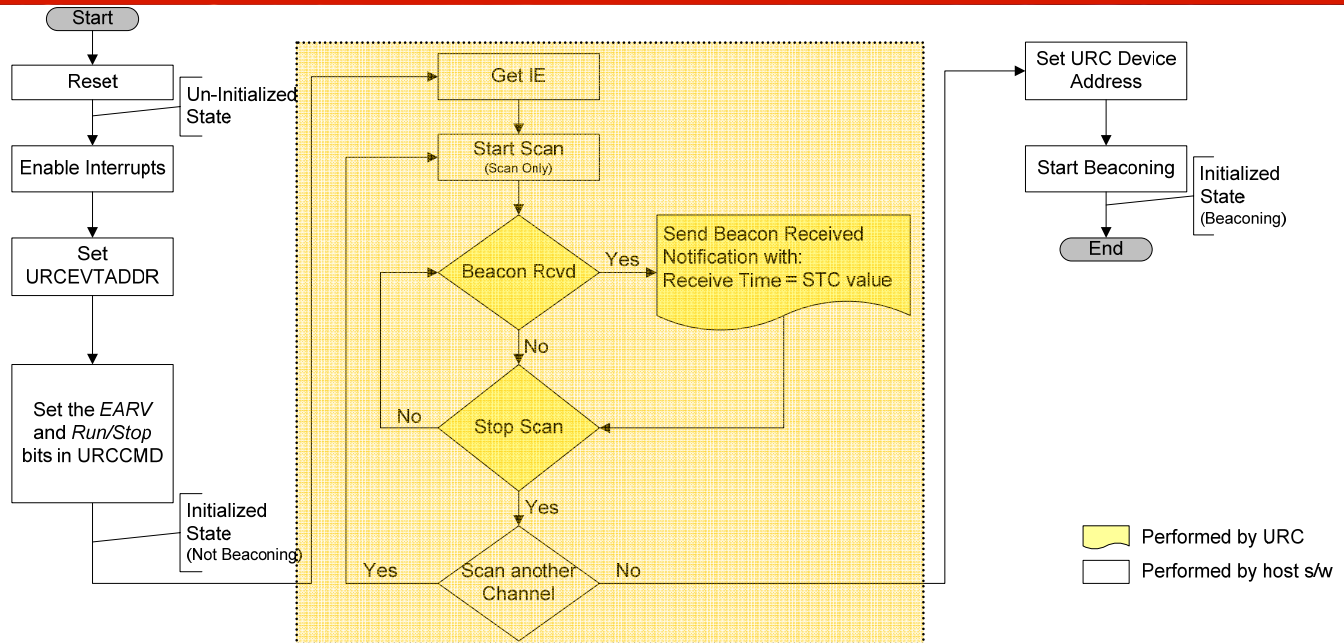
Start

Reset

Un-Initialized State

Enable Interrupts

Set URCEVTADDR

Set the *EARV* and *Run/Stop* bits in URCCMD

Initialized State (Not Beaconing)

Get IE

Start Scan (Scan Only)

Beacon Rcvd

Yes

Send Beacon Received Notification with: Receive Time = STC value

No

No

Stop Scan

Yes

Yes

Scan another Channel

No

Set URC Device Address

Start Beaconing

Initialized State (Beaconing)

End

Performed by URC

Performed by host s/w